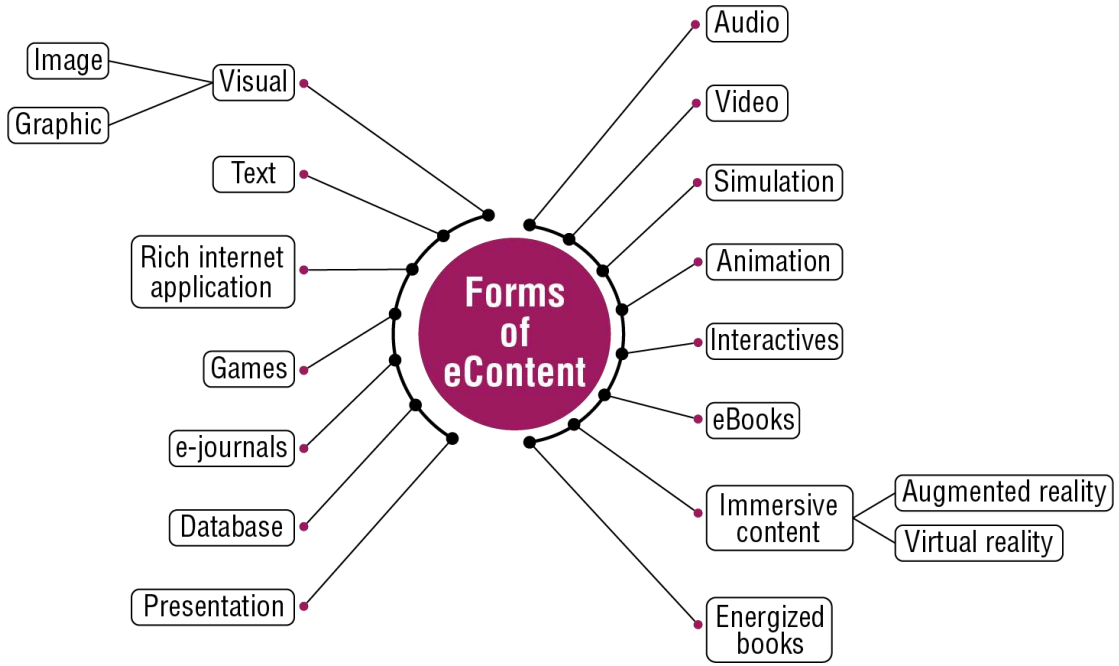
Forms of eContent

Image
Graphic
Visual
Text
Rich internet application
Games
e-journals
Database
Presentation

Audio
Video
Simulation
Animation
Interactives
eBooks
Immersive content
Augmented reality
Virtual reality
Energized books